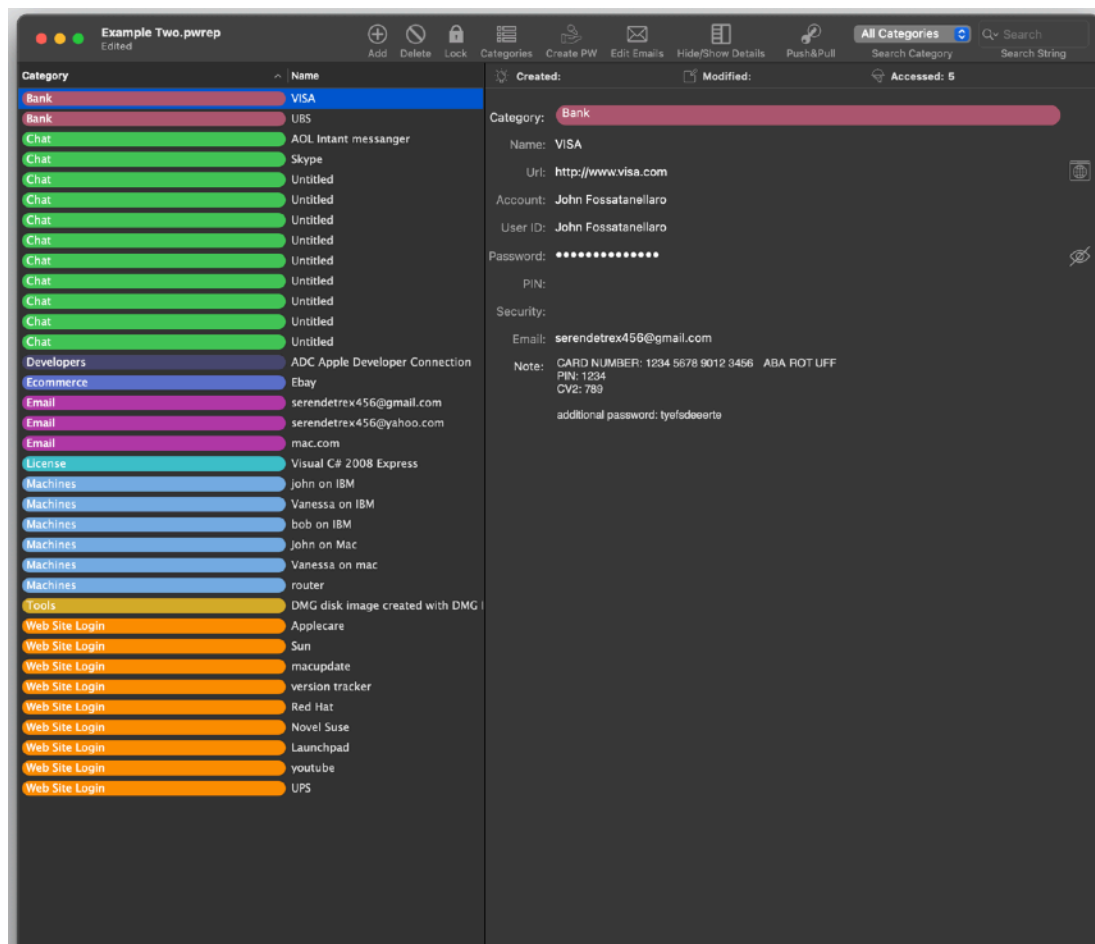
Example Two.pwrep
Edited

Add Delete Lock Categories Create PW Edit Emails Hide/Show Details Push&Pull
All Categories
Search Category
Search
Search String

| Category | Name |
|---|---|
| Bank | VISA |
| Bank | UBS |
| Chat | AOL Intant messanger |
| Chat | Skype |
| Chat | Untitled |
| Chat | Untitled |
| Chat | Untitled |
| Chat | Untitled |
| Chat | Untitled |
| Chat | Untitled |
| Chat | Untitled |
| Chat | Untitled |
| Chat | Untitled |
| Developers | ADC Apple Developer Connection |
| Ecommerce | Ebay |
| Email | serendetrex456@gmail.com |
| Email | serendetrex456@yahoo.com |
| Email | mac.com |
| License | Visual C# 2008 Express |
| Machines | john on IBM |
| Machines | Vanessa on IBM |
| Machines | bob on IBM |
| Machines | John on Mac |
| Machines | Vanessa on mac |
| Machines | router |
| Tools | DMG disk image created with DMG |
| Web Site Login | Applecare |
| Web Site Login | Sun |
| Web Site Login | macupdate |
| Web Site Login | version tracker |
| Web Site Login | Red Hat |
| Web Site Login | Novel Suse |
| Web Site Login | Launchpad |
| Web Site Login | youtube |
| Web Site Login | UPS |

Created: Modified: Accessed: 5

Category: Bank
Name: VISA
Url: http://www.visa.com
Account: John Fossatanellaro
User ID: John Fossatanellaro
Password: ••••••••••••••
PIN:
Security:
Email: serendetrex456@gmail.com
Note: CARD NUMBER: 1234 5678 9012 3456 ABA ROT UFF
PIN: 1234
CV2: 789

additional password: tyefsdeeerte